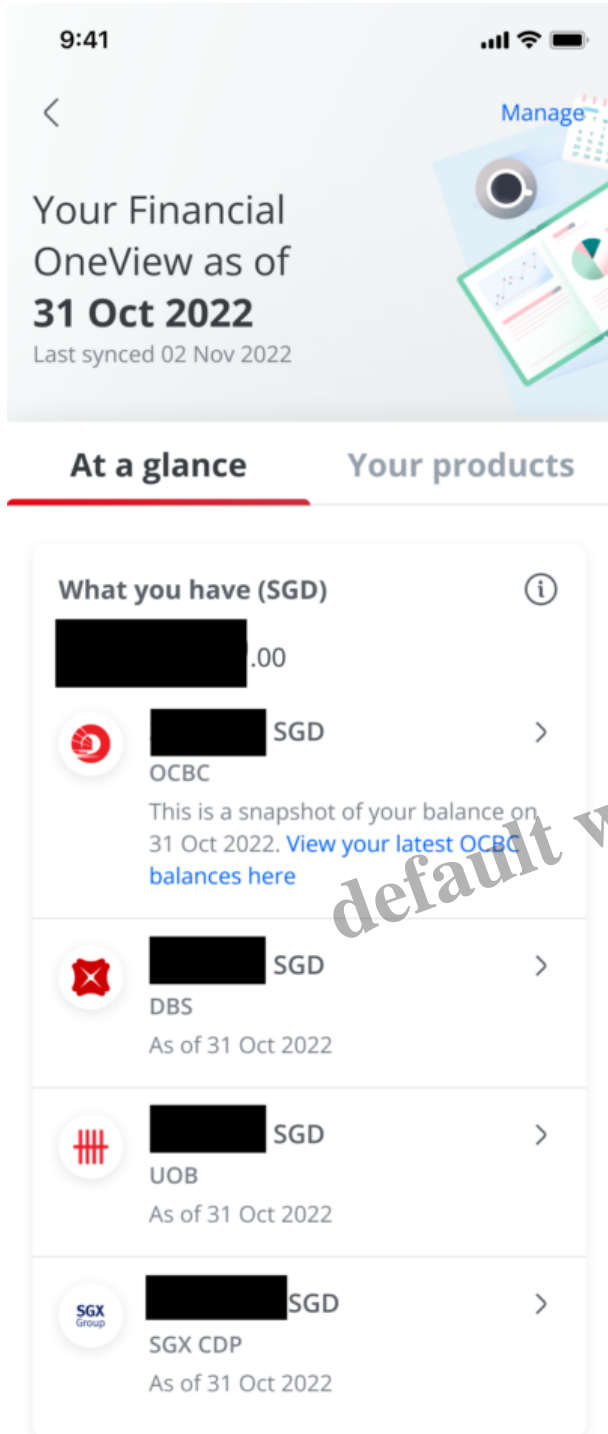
9:41

Manage

Your Financial OneView as of
**31 Oct 2022**
Last synced 02 Nov 2022

At a glance | Your products

What you have (SGD)
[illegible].00

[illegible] SGD
OCBC
This is a snapshot of your balance on 31 Oct 2022. View your latest OCBC balances here

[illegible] SGD
DBS
As of 31 Oct 2022

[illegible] SGD
UOB
As of 31 Oct 2022

SGX Group
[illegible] SGD
SGX CDP
As of 31 Oct 2022

default w